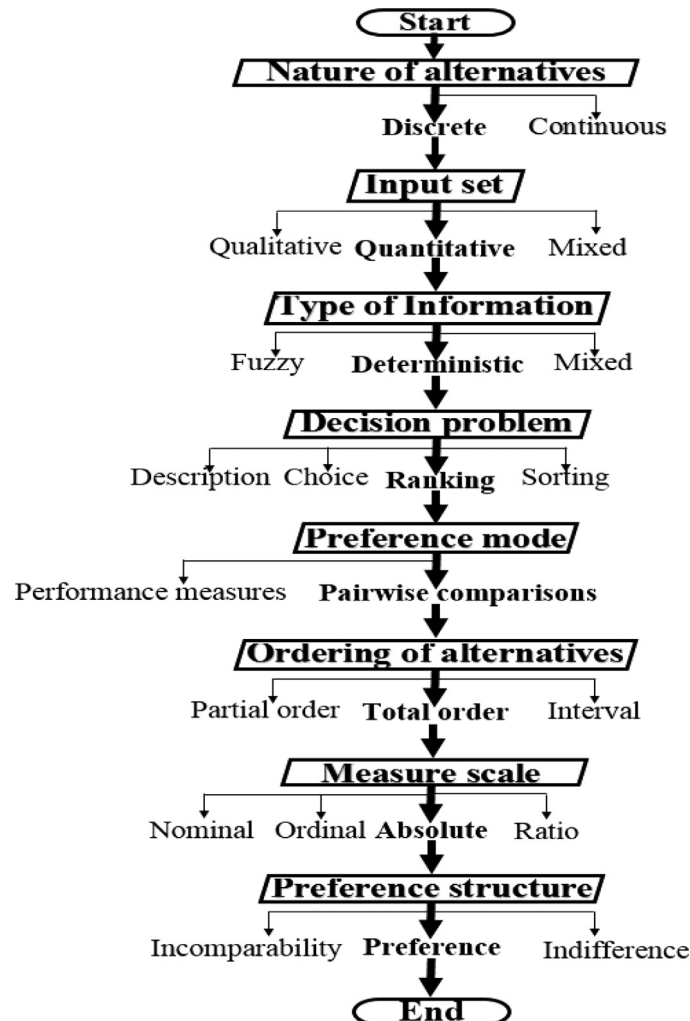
Start

Nature of alternatives

Discrete Continuous

Input set

Qualitative Quantitative Mixed

Type of Information

Fuzzy Deterministic Mixed

Decision problem

Description Choice Ranking Sorting

Preference mode

Performance measures Pairwise comparisons

Ordering of alternatives

Partial order Total order Interval

Measure scale

Nominal Ordinal Absolute Ratio

Preference structure

Incomparability Preference Indifference

End